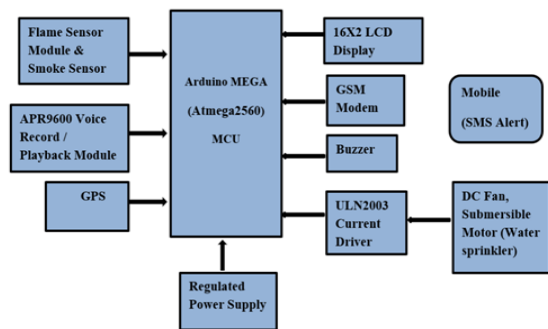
Flame Sensor Module & Smoke Sensor

APR9600 Voice Record / Playback Module

GPS

Arduino MEGA (Atmega2560) MCU

Regulated Power Supply

16X2 LCD Display

GSM Modem

Buzzer

ULN2003 Current Driver

Mobile (SMS Alert)

DC Fan, Submersible Motor (Water sprinkler)